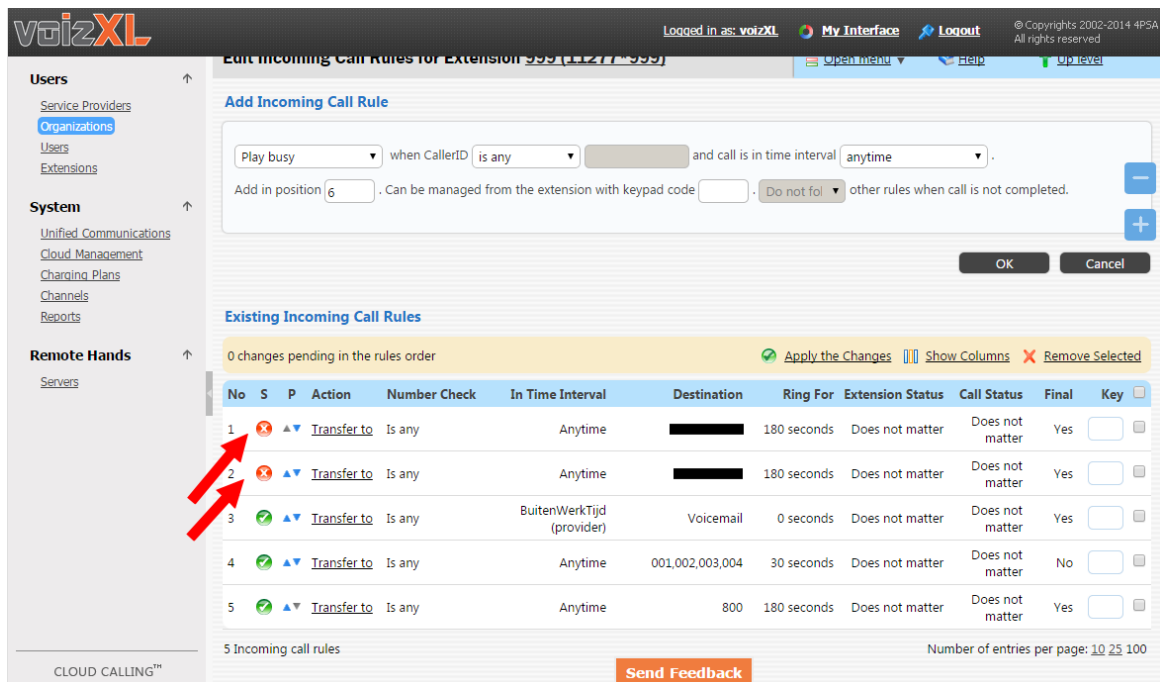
voizXL

Logged in as: voizXL  My Interface  Logout  © Copyrights 2002-2014 4PSA All rights reserved

Edit Incoming Call Rules for Extension 999 (11277*999)  Open menu  Help  Up level

Users
Service Providers
Organizations
Users
Extensions

System
Unified Communications
Cloud Management
Charging Plans
Channels
Reports

Remote Hands
Servers

CLOUD CALLING™

Add Incoming Call Rule

Play busy  when CallerID  is any  and call is in time interval  anytime .
Add in position 6 . Can be managed from the extension with keypad code  . Do not fol  other rules when call is not completed.

OK  Cancel

Existing Incoming Call Rules

0 changes pending in the rules order  Apply the Changes  Show Columns  Remove Selected

| No | S | P | Action | Number Check | In Time Interval | Destination | Ring For | Extension Status | Call Status | Final | Key |
|---|---|---|---|---|---|---|---|---|---|---|---|
| 1 | | | Transfer to | Is any | Anytime | | 180 seconds | Does not matter | Does not matter | Yes | |
| 2 | | | Transfer to | Is any | Anytime | | 180 seconds | Does not matter | Does not matter | Yes | |
| 3 | | | Transfer to | Is any | BuitenWerkTijd (provider) | Voicemail | 0 seconds | Does not matter | Does not matter | Yes | |
| 4 | | | Transfer to | Is any | Anytime | 001,002,003,004 | 30 seconds | Does not matter | Does not matter | No | |
| 5 | | | Transfer to | Is any | Anytime | 800 | 180 seconds | Does not matter | Does not matter | Yes | |

5 Incoming call rules  Number of entries per page: 10 25 100

Send Feedback